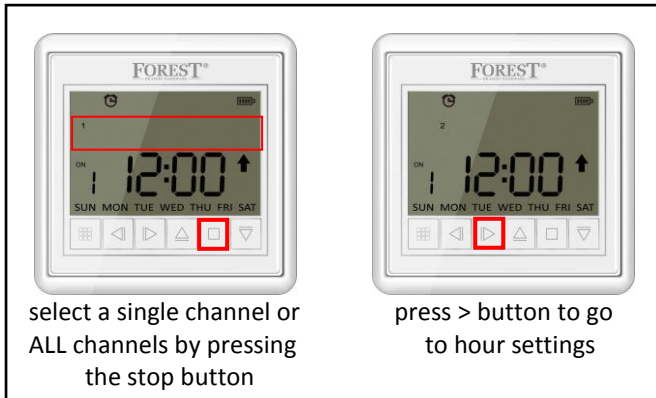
FOREST®

1

ON

1 12:00

SUN MON TUE WED THU FRI SAT

select a single channel or ALL channels by pressing the stop button

FOREST®

2

ON

1 12:00

SUN MON TUE WED THU FRI SAT

press > button to go to hour settings